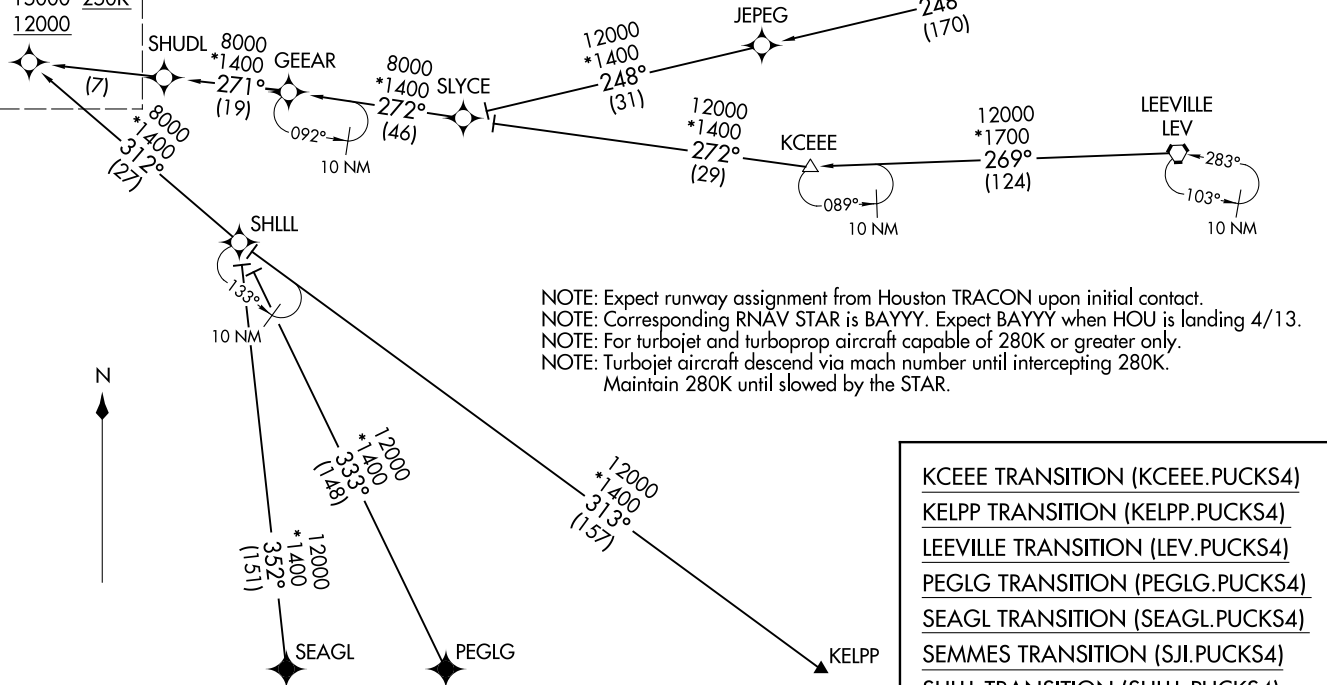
15000 250K
12000

SHUDL 8000 *1400 271° (19)
(7)
GEEAR
8000 *1400 272° (46)
SLYCE
092°
10 NM
12000 *1400 248° (31)
JEPEG
248° (170)
12000 *1400 272° (29)
KCEEE
089°
10 NM
12000 *1700 269° (124)
LEEVILLE LEV
283°
103°
10 NM
8000 *1400 312° (27)
SHLLL
133°
10 NM

NOTE: Expect runway assignment from Houston TRACON upon initial contact.
NOTE: Corresponding RNAV STAR is BAYYY. Expect BAYYY when HOU is landing 4/13.
NOTE: For turbojet and turboprop aircraft capable of 280K or greater only.
NOTE: Turbojet aircraft descend via mach number until intercepting 280K. Maintain 280K until slowed by the STAR.

N

12000 *1400 333° (148)
12000 *1400 313° (157)
12000 *1400 352° (151)
SEAGL
PEGLG
KELPP

KCEEE TRANSITION (KCEEE.PUCKS4)
KELPP TRANSITION (KELPP.PUCKS4)
LEEVILLE TRANSITION (LEV.PUCKS4)
PEGLG TRANSITION (PEGLG.PUCKS4)
SEAGL TRANSITION (SEAGL.PUCKS4)
SEMMES TRANSITION (SJI.PUCKS4)
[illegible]